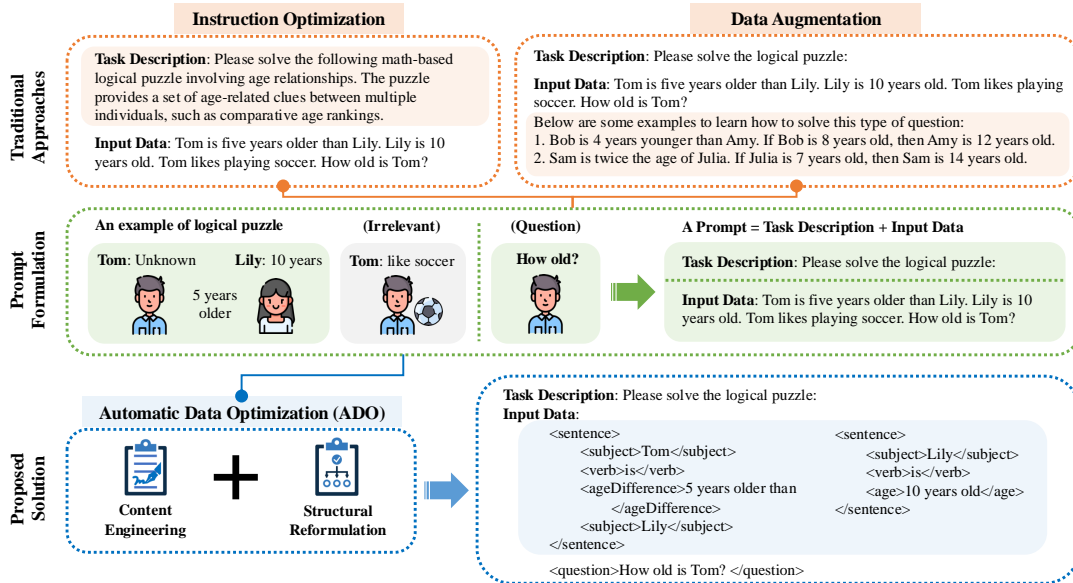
Instruction Optimization

Data Augmentation

Traditional Approaches

Task Description: Please solve the following math-based logical puzzle involving age relationships. The puzzle provides a set of age-related clues between multiple individuals, such as comparative age rankings.

Input Data: Tom is five years older than Lily. Lily is 10 years old. Tom likes playing soccer. How old is Tom?

Task Description: Please solve the logical puzzle:

Input Data: Tom is five years older than Lily. Lily is 10 years old. Tom likes playing soccer. How old is Tom?

Below are some examples to learn how to solve this type of question:
1. Bob is 4 years younger than Amy. If Bob is 8 years old, then Amy is 12 years old.
2. Sam is twice the age of Julia. If Julia is 7 years old, then Sam is 14 years old.

Prompt Formulation

An example of logical puzzle

Tom: Unknown

Lily: 10 years

5 years older

(Irrelevant)

Tom: like soccer

(Question)

How old?

A Prompt = Task Description + Input Data

Task Description: Please solve the logical puzzle:

Input Data: Tom is five years older than Lily. Lily is 10 years old. Tom likes playing soccer. How old is Tom?

Proposed Solution

Automatic Data Optimization (ADO)

Content Engineering

Structural Reformulation

Task Description: Please solve the logical puzzle:
Input Data:
<sentence>
<subject>Tom</subject>
<verb>is</verb>
<ageDifference>5 years older than </ageDifference>
<subject>Lily</subject>
</sentence>
<sentence>
<subject>Lily</subject>
<verb>is</verb>
<age>10 years old</age>
</sentence>
<question>How old is Tom? </question>